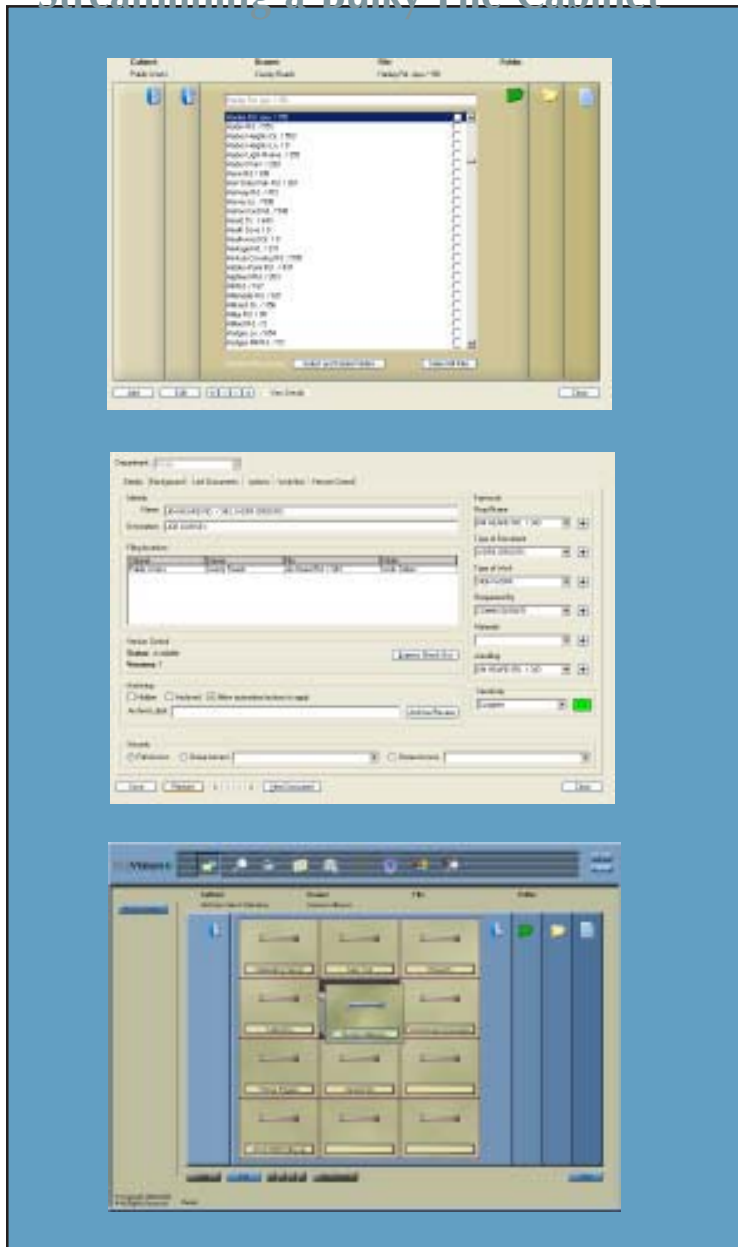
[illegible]

Cabinet
Drawer
File
Folder

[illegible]

Department
Details | Background | Link Documents | Options | Workflow | Version Control

Details
Name
Description

Filing location
Cabinet | Drawer | File | Folder

Version Control
Status: Available
Versions: 1

Workflow

Security

Save
Close

Cabinet
Drawer
File
Folder